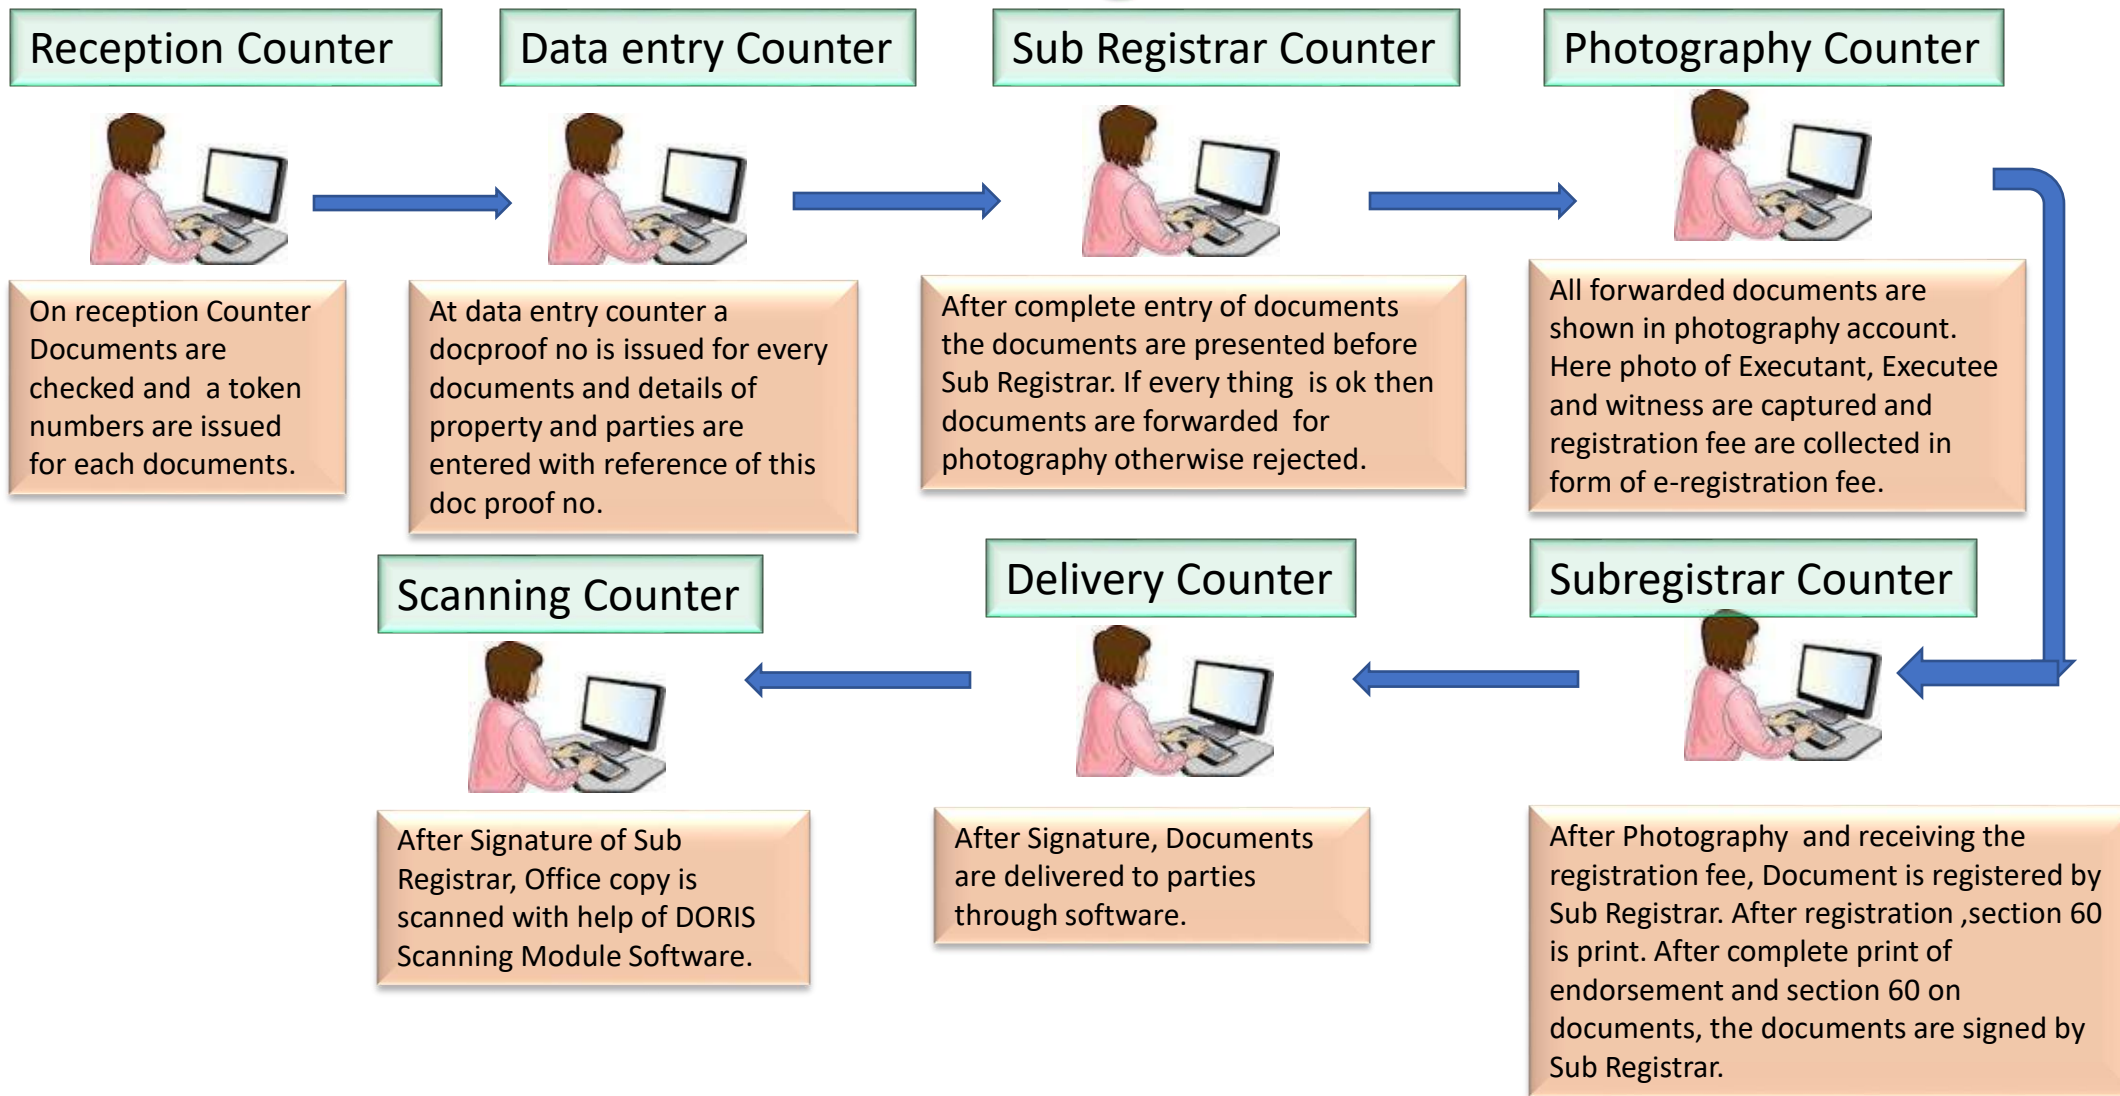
Reception Counter

On reception Counter Documents are checked and a token numbers are issued for each documents.

Data entry Counter

At data entry counter a docproof no is issued for every documents and details of property and parties are entered with reference of this doc proof no.

Sub Registrar Counter

After complete entry of documents the documents are presented before Sub Registrar. If every thing is ok then documents are forwarded for photography otherwise rejected.

Photography Counter

All forwarded documents are shown in photography account. Here photo of Executant, Executee and witness are captured and registration fee are collected in form of e-registration fee.

Subregistrar Counter

After Photography and receiving the registration fee, Document is registered by Sub Registrar. After registration ,section 60 is print. After complete print of endorsement and section 60 on documents, the documents are signed by Sub Registrar.

Delivery Counter

After Signature, Documents are delivered to parties through software.

Scanning Counter

After Signature of Sub Registrar, Office copy is scanned with help of DORIS Scanning Module Software.